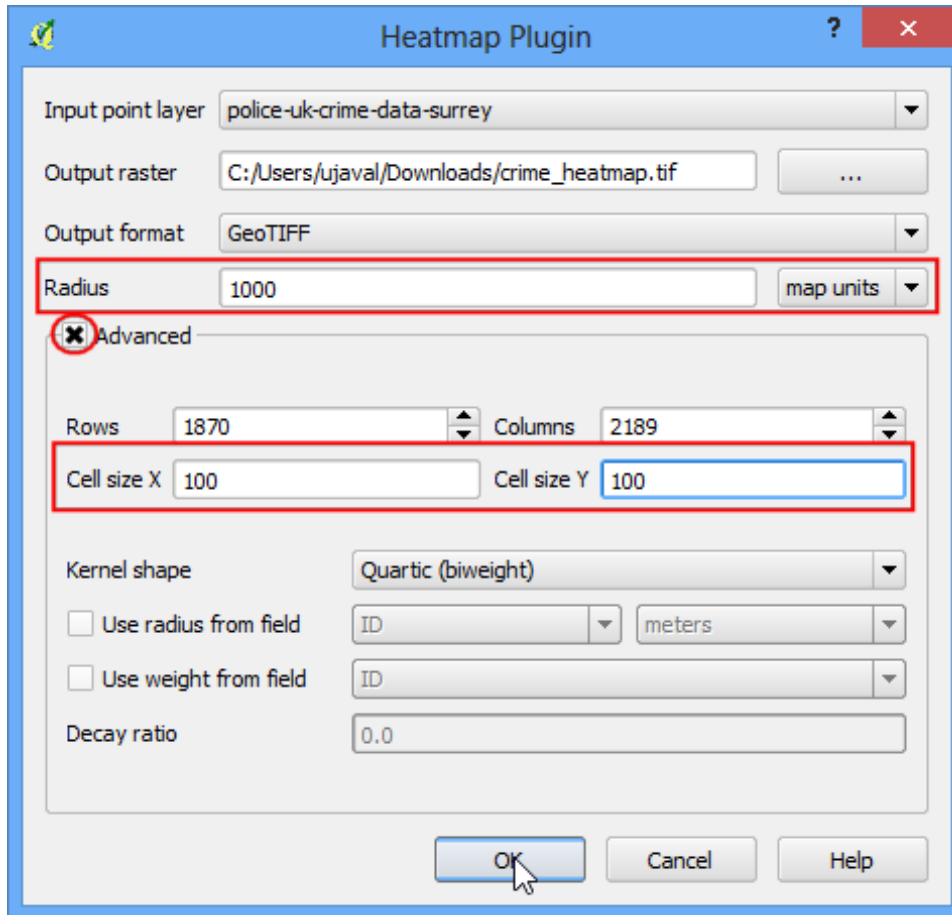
Heatmap Plugin

?

✕

Input point layer police-uk-crime-data-surrey

Output raster C:/Users/ujaval/Downloads/crime_heatmap.tif ...

Output format GeoTIFF

Radius 1000 map units

Advanced

Rows 1870 Columns 2189

Cell size X 100 Cell size Y 100

Kernel shape Quartic (biweight)

Use radius from field ID meters

Use weight from field ID

Decay ratio 0.0

OK Cancel Help